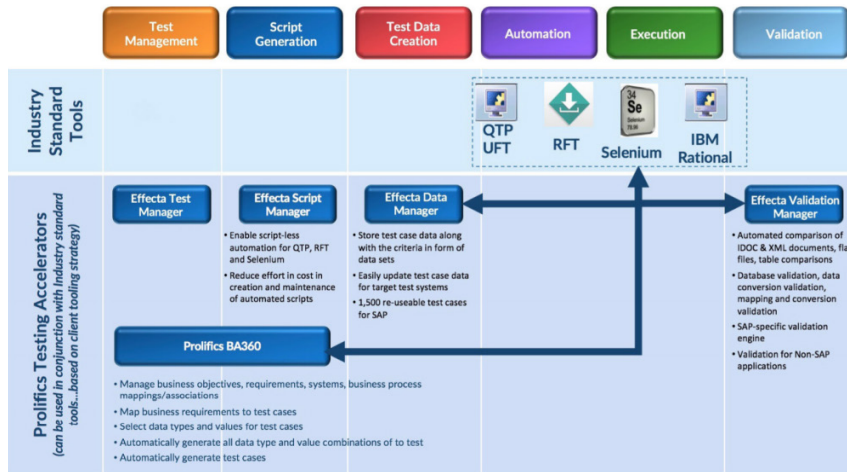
Test Management

Script Generation

Test Data Creation

Automation

Execution

Validation

Industry Standard Tools

QTP UFT

RFT

34 Se Selenium

Selenium

IBM Rational

Prolifics Testing Accelerators
(can be used in conjunction with Industry standard tools...based on client tooling strategy)

Effecta Test Manager

Effecta Script Manager

- Enable script-less automation for QTP, RFT and Selenium
- Reduce effort in cost in creation and maintenance of automated scripts

Effecta Data Manager

- Store test case data along with the criteria in form of data sets
- Easily update test case data for target test systems
- 1,500 re-useable test cases for SAP

Effecta Validation Manager

- Automated comparison of IDOC & XML documents, fla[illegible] files, table comparisons
- Database validation, data conversion validation, mapping and conversion validation
- SAP-specific validation engine
- Validation for Non-SAP applications

Prolifics BA360

- Manage business objectives, requirements, systems, business process mappings/associations
- Map business requirements to test cases
- Select data types and values for test cases
- Automatically generate all data type and value combinations of to test
- Automatically generate test cases